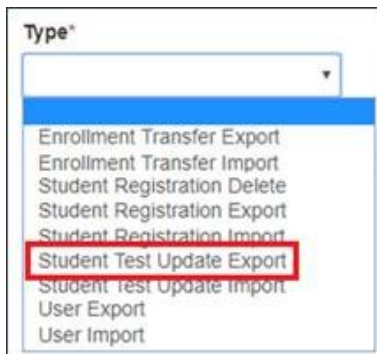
Type*

Enrollment Transfer Export
Enrollment Transfer Import
Student Registration Delete
Student Registration Export
Student Registration Import
Student Test Update Export
Student Test Update Import
User Export
User Import